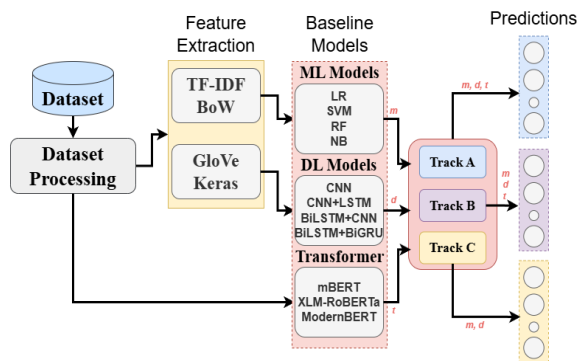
Feature Extraction

Baseline Models

Predictions

Dataset

Dataset Processing

TF-IDF BoW

GloVe Keras

ML Models

LR
SVM
RF
NB

DL Models

CNN
CNN+LSTM
BiLSTM+CNN
BiLSTM+BiGRU

Transformer

mBERT
XLM-RoBERTa
ModernBERT

m

d

t

Track A

Track B

Track C

m, d, t

m
d
t

m, d